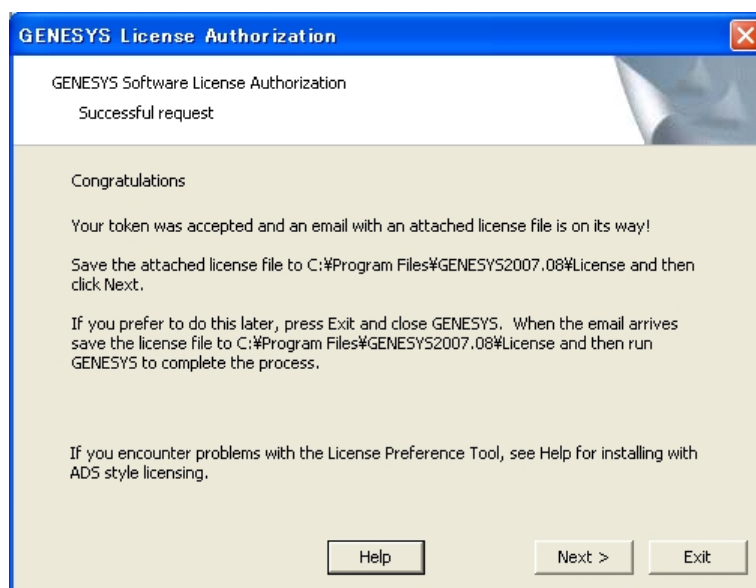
GENESYS License Authorization

GENESYS Software License Authorization

Successful request

Congratulations

Your token was accepted and an email with an attached license file is on its way!

Save the attached license file to C:¥Program Files¥GENESYS2007.08¥License and then click Next.

If you prefer to do this later, press Exit and close GENESYS. When the email arrives save the license file to C:¥Program Files¥GENESYS2007.08¥License and then run GENESYS to complete the process.

If you encounter problems with the License Preference Tool, see Help for installing with ADS style licensing.

Help

Next >

Exit